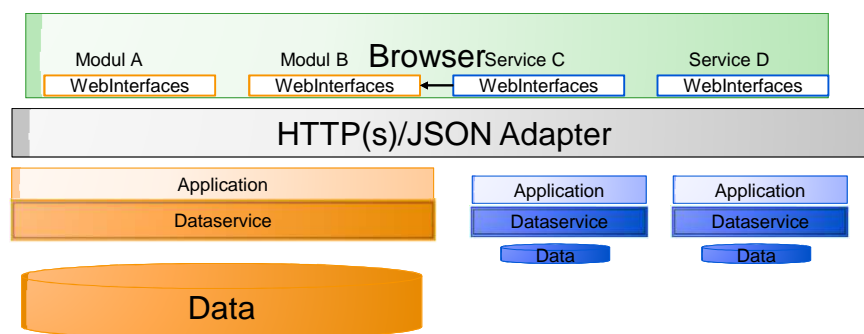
Modul A

Modul B

Browser

Service C

Service D

WebInterfaces

WebInterfaces

WebInterfaces

WebInterfaces

HTTP(s)/JSON Adapter

Application

Dataservice

Application

Dataservice

Data

Application

Dataservice

Data

Data